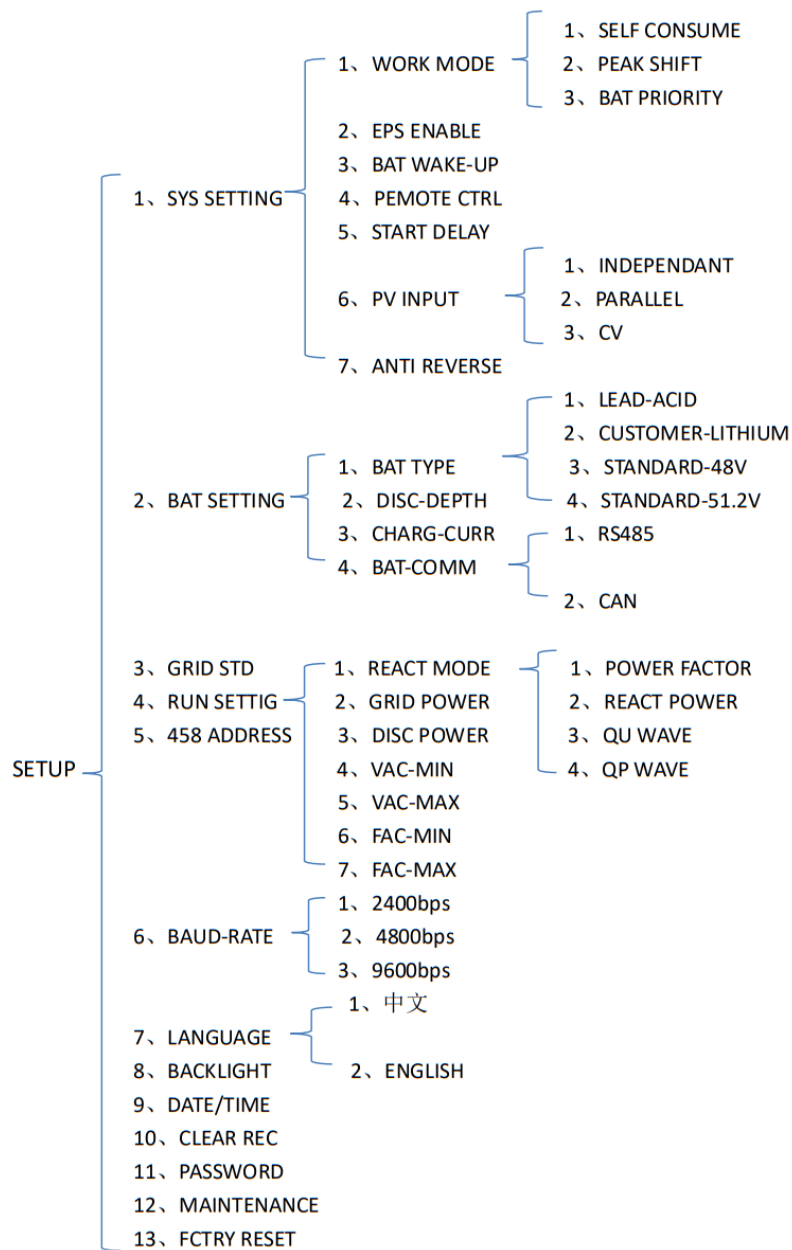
SETUP

1、SYS SETTING

1、WORK MODE

1、SELF CONSUME
2、PEAK SHIFT
3、BAT PRIORITY

2、EPS ENABLE
3、BAT WAKE-UP
4、PEMOTE CTRL
5、START DELAY
6、PV INPUT

1、INDEPENDANT
2、PARALLEL
3、CV

7、ANTI REVERSE

2、BAT SETTING

1、BAT TYPE

1、LEAD-ACID
2、CUSTOMER-LITHIUM
3、STANDARD-48V
4、STANDARD-51.2V

2、DISC-DEPTH
3、CHARG-CURR
4、BAT-COMM

1、RS485
2、CAN

3、GRID STD
4、RUN SETTIG

1、REACT MODE

1、POWER FACTOR
2、REACT POWER
3、QU WAVE
4、QP WAVE

2、GRID POWER
3、DISC POWER
4、VAC-MIN
5、VAC-MAX
6、FAC-MIN
7、FAC-MAX

5、458 ADDRESS
6、BAUD-RATE

1、2400bps
2、4800bps
3、9600bps

7、LANGUAGE

1、中文
2、ENGLISH

8、BACKLIGHT
9、DATE/TIME
10、CLEAR REC
11、PASSWORD
12、MAINTENANCE
13、FCTRY RESET